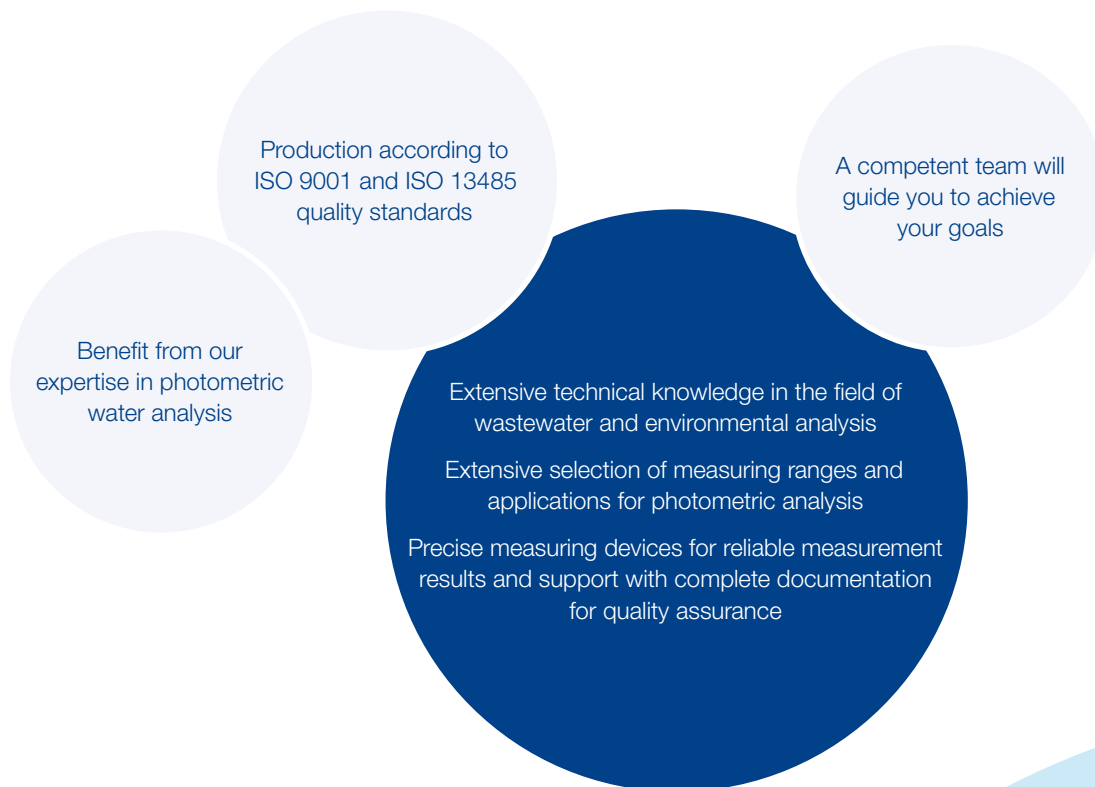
Production according to ISO 9001 and ISO 13485 quality standards

A competent team will guide you to achieve your goals

Benefit from our expertise in photometric water analysis

Extensive technical knowledge in the field of wastewater and environmental analysis

Extensive selection of measuring ranges and applications for photometric analysis

Precise measuring devices for reliable measurement results and support with complete documentation for quality assurance